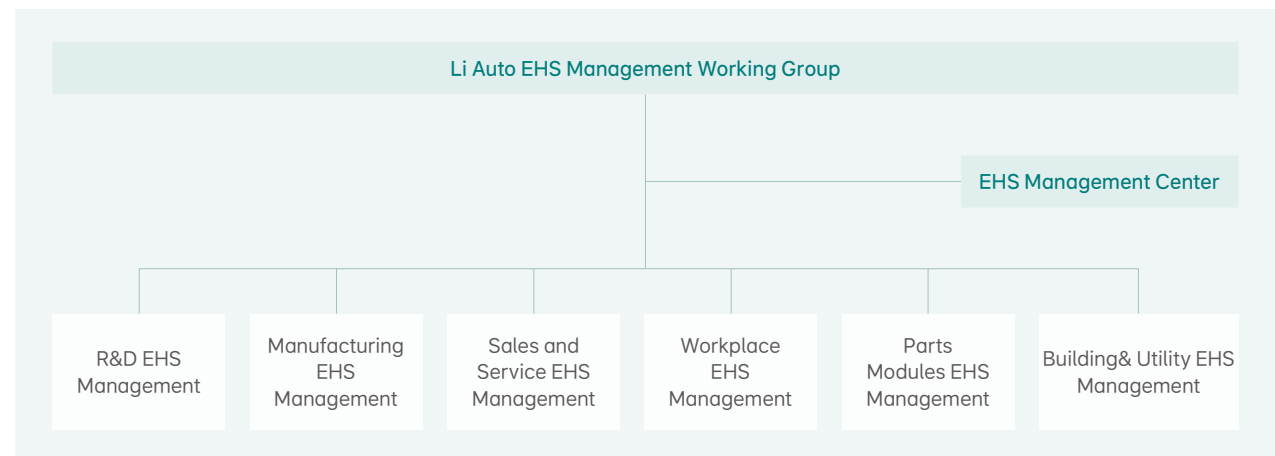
Li Auto EHS Management Working Group

EHS Management Center

R&D EHS Management

Manufacturing EHS Management

Sales and Service EHS Management

Workplace EHS Management

Parts Modules EHS Management

Building& Utility EHS Management